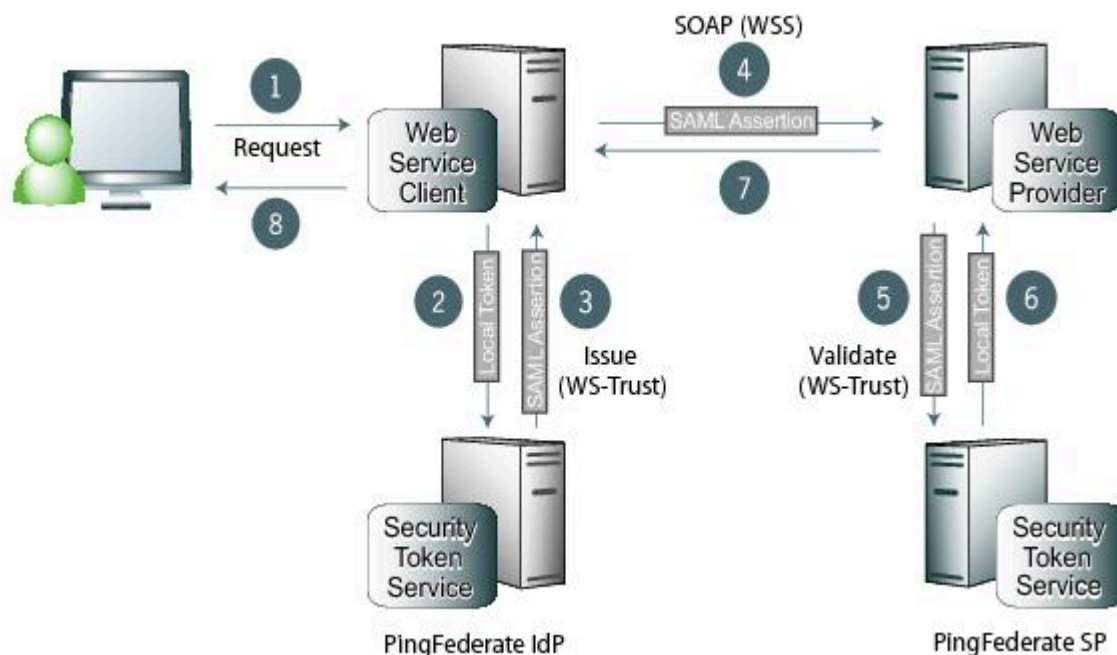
1
Request

8

Web Service Client

SOAP (WSS)
4
SAML Assertion
7

Web Service Provider

2
Local Token
SAML Assertion
3
Issue (WS-Trust)

5
Validate (WS-Trust)
SAML Assertion
Local Token
6

Security Token Service
PingFederate IdP

Security Token Service
PingFederate SP